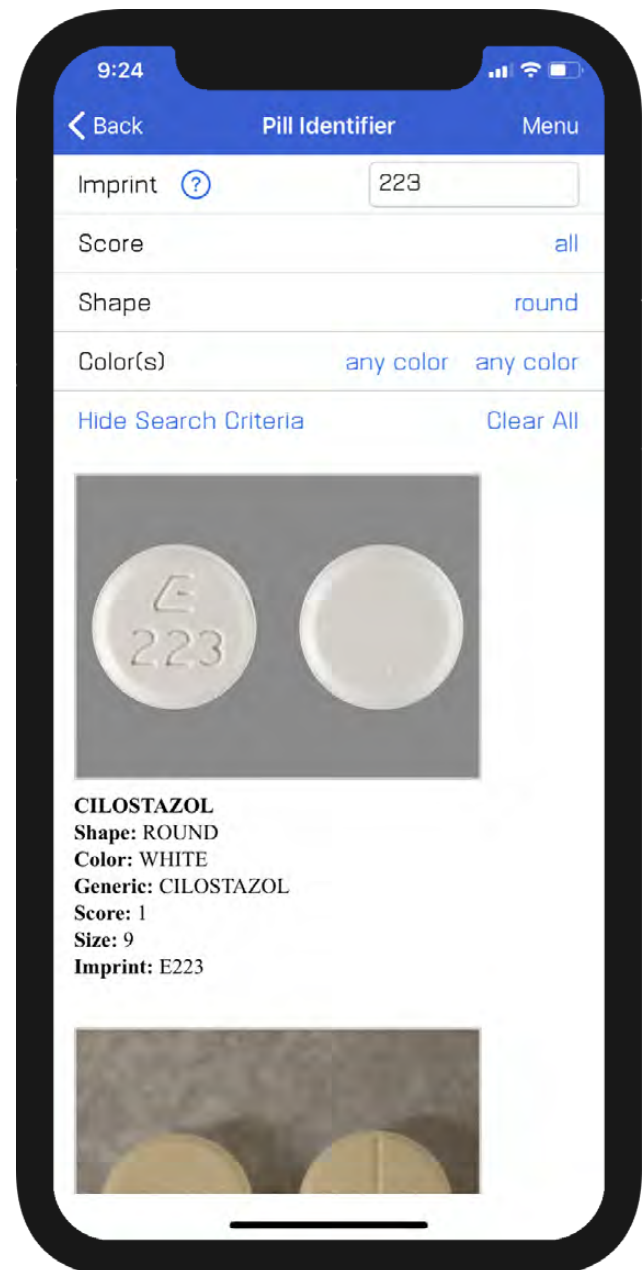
9:24

Back
Pill Identifier
Menu

Imprint ? 223

Score all

Shape round

Color(s) any color any color

Hide Search Criteria Clear All

E
223

**CILOSTAZOL**
**Shape:** ROUND
**Color:** WHITE
**Generic:** CILOSTAZOL
**Score:** 1
**Size:** 9
**Imprint:** E223